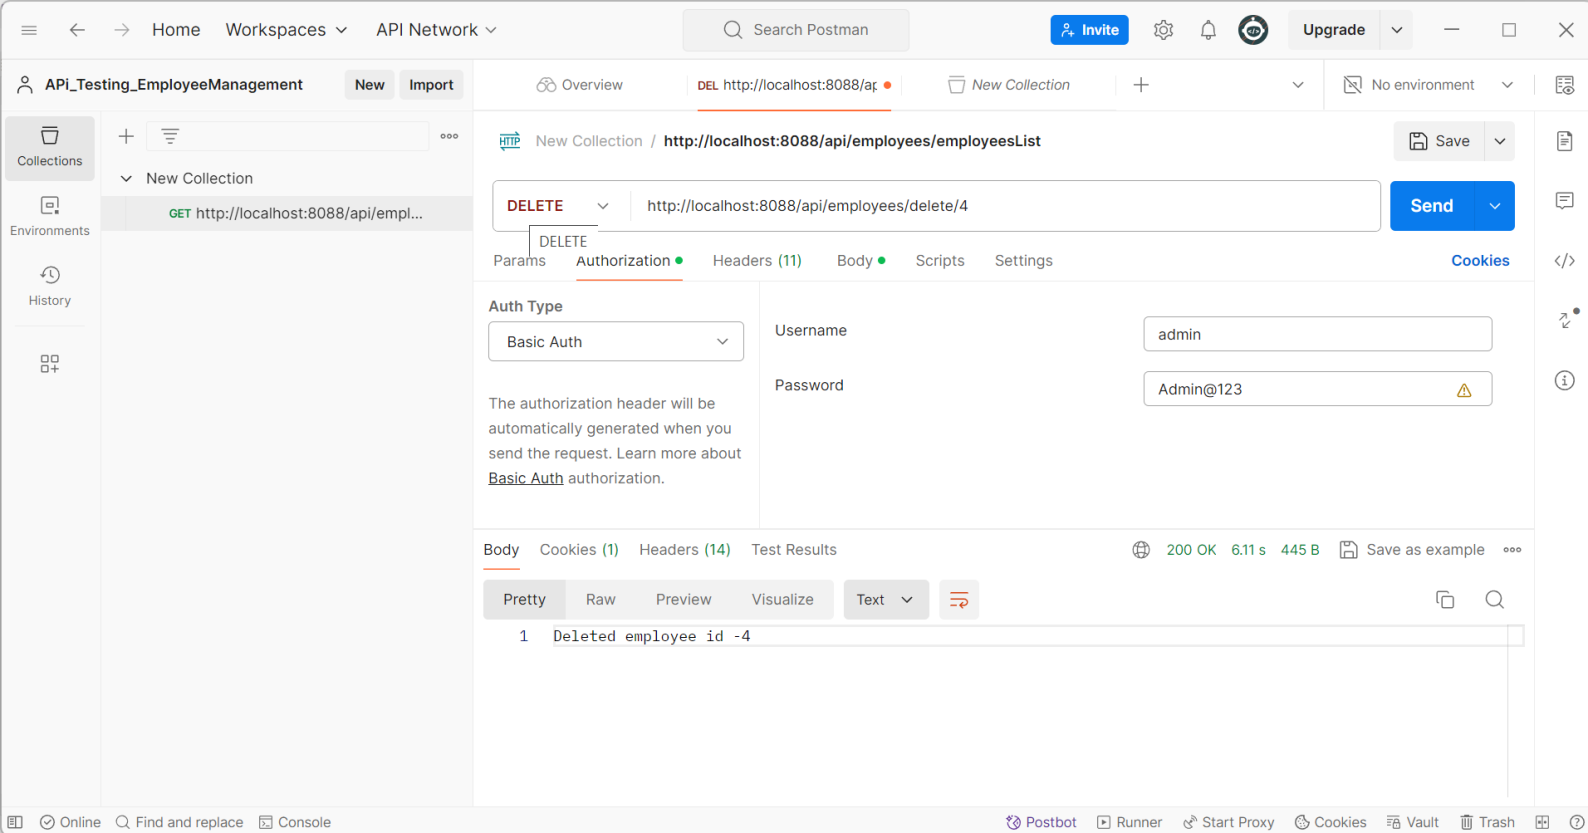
Home Workspaces API Network Search Postman Invite Upgrade

APi_Testing_EmployeeManagement New Import

Overview DEL http://localhost:8088/ap New Collection No environment

Collections
Environments
History

New Collection
GET http://localhost:8088/api/empl...

HTTP New Collection / http://localhost:8088/api/employees/employeesList Save

DELETE http://localhost:8088/api/employees/delete/4 Send

DELETE

Params Authorization Headers (11) Body Scripts Settings Cookies

Auth Type
Basic Auth

The authorization header will be automatically generated when you send the request. Learn more about Basic Auth authorization.

Username admin
Password Admin@123

Body Cookies (1) Headers (14) Test Results 200 OK 6.11 s 445 B Save as example

Pretty Raw Preview Visualize Text

1 Deleted employee id -4

Online Find and replace Console Postbot Runner Start Proxy Cookies Vault Trash